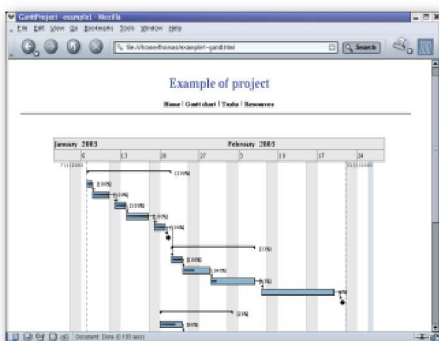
GanttProject - example1 - Mozilla

File Edit View Go Bookmarks Tools Window Help

file:///home/thomas/example1-gantt.html

Search

Example of project

Home | Gantt chart | Tasks | Resources

January 2003

February 2003

6

13

20

27

3

10

17

24

(100%)

(100%)

(100%)

(100%)

(50%)

(100%)

(0%)

(0%)

(0%)

(0%)

(0%)

(0%)

(0%)

(0%)

Document: Done